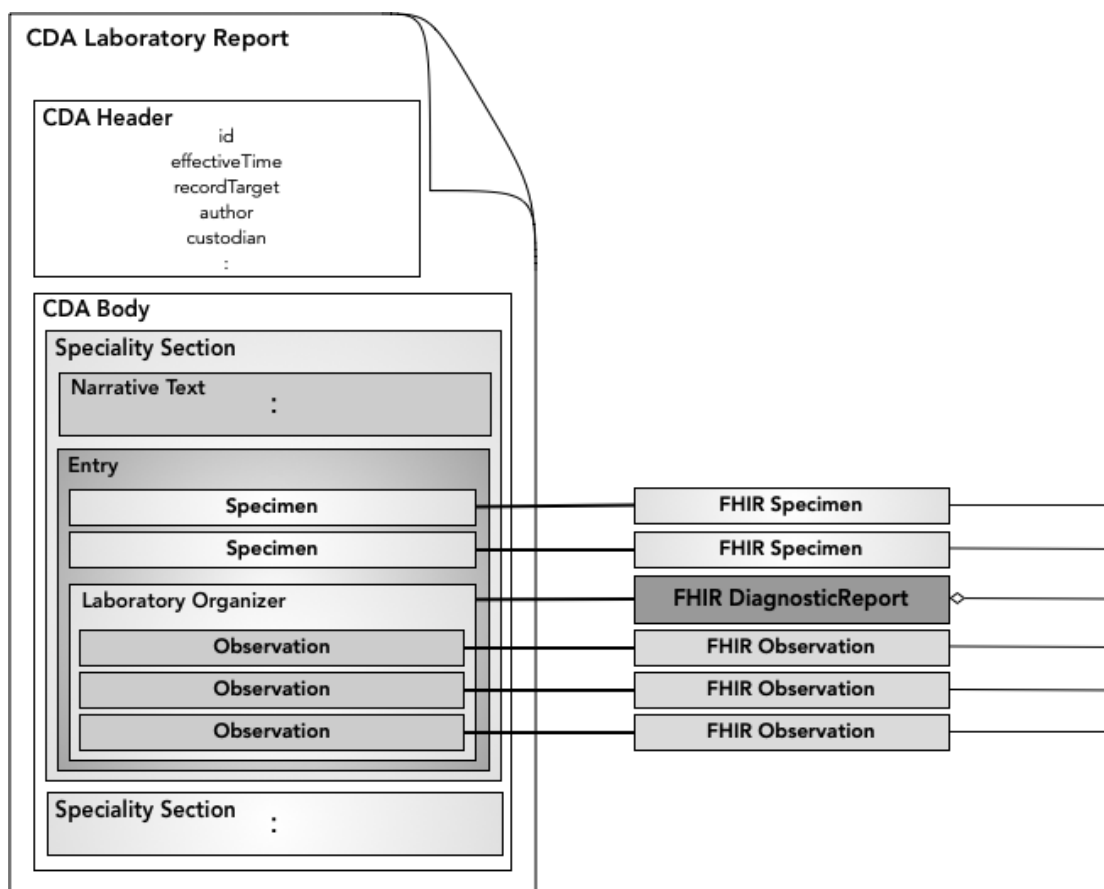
CDA Laboratory Report

CDA Header
id
effectiveTime
recordTarget
author
custodian
:

CDA Body

Speciality Section

Narrative Text
:

Entry

Specimen

Specimen

Laboratory Organizer

Observation

Observation

Observation

Speciality Section
:

FHIR Specimen

FHIR Specimen

FHIR DiagnosticReport

FHIR Observation

FHIR Observation

FHIR Observation